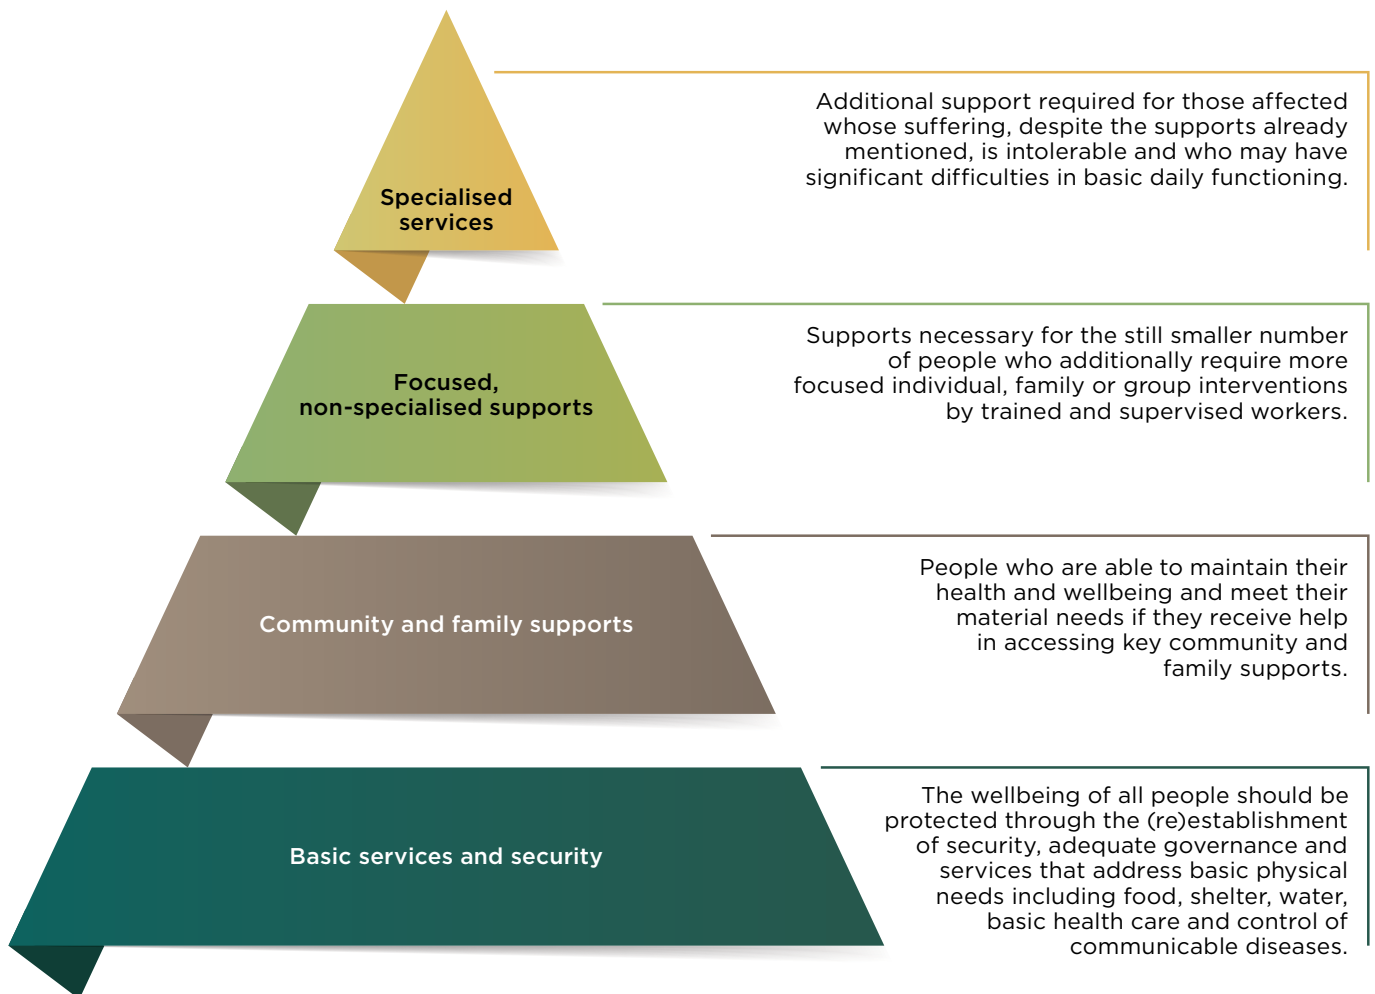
Specialised services

Additional support required for those affected whose suffering, despite the supports already mentioned, is intolerable and who may have significant difficulties in basic daily functioning.

Focused, non-specialised supports

Supports necessary for the still smaller number of people who additionally require more focused individual, family or group interventions by trained and supervised workers.

Community and family supports

People who are able to maintain their health and wellbeing and meet their material needs if they receive help in accessing key community and family supports.

Basic services and security

The wellbeing of all people should be protected through the (re)establishment of security, adequate governance and services that address basic physical needs including food, shelter, water, basic health care and control of communicable diseases.